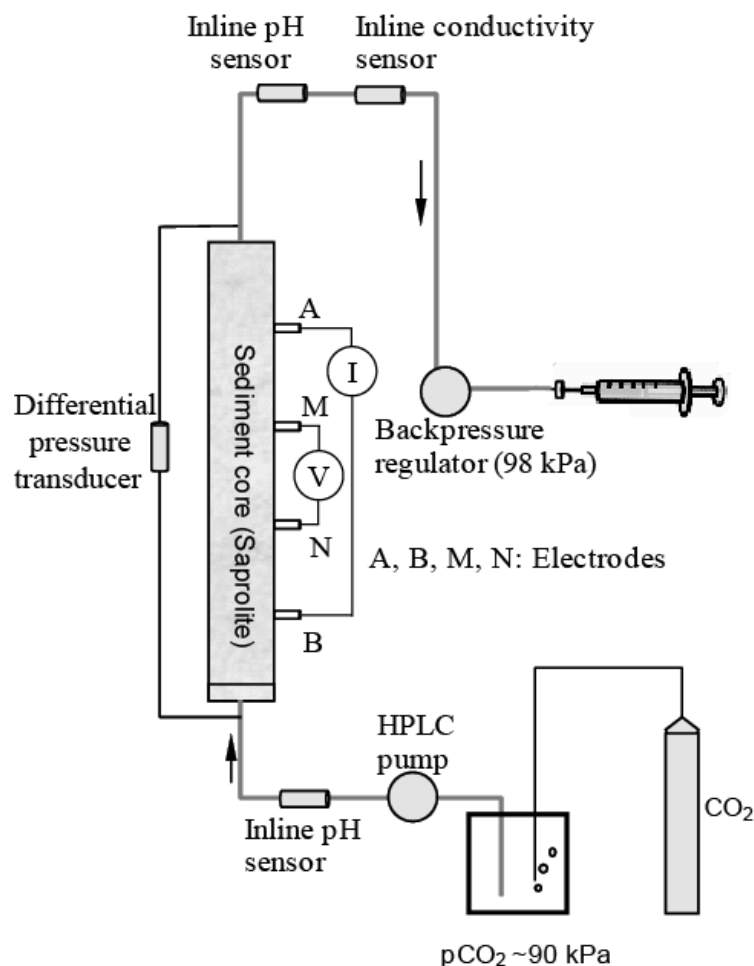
Inline pH sensor

Inline conductivity sensor

Differential pressure transducer

Sediment core (Saprolite)

A

I

M

V

N

B

Backpressure regulator (98 kPa)

A, B, M, N: Electrodes

HPLC pump

Inline pH sensor

$CO_2$

$pCO_2$ ~90 kPa